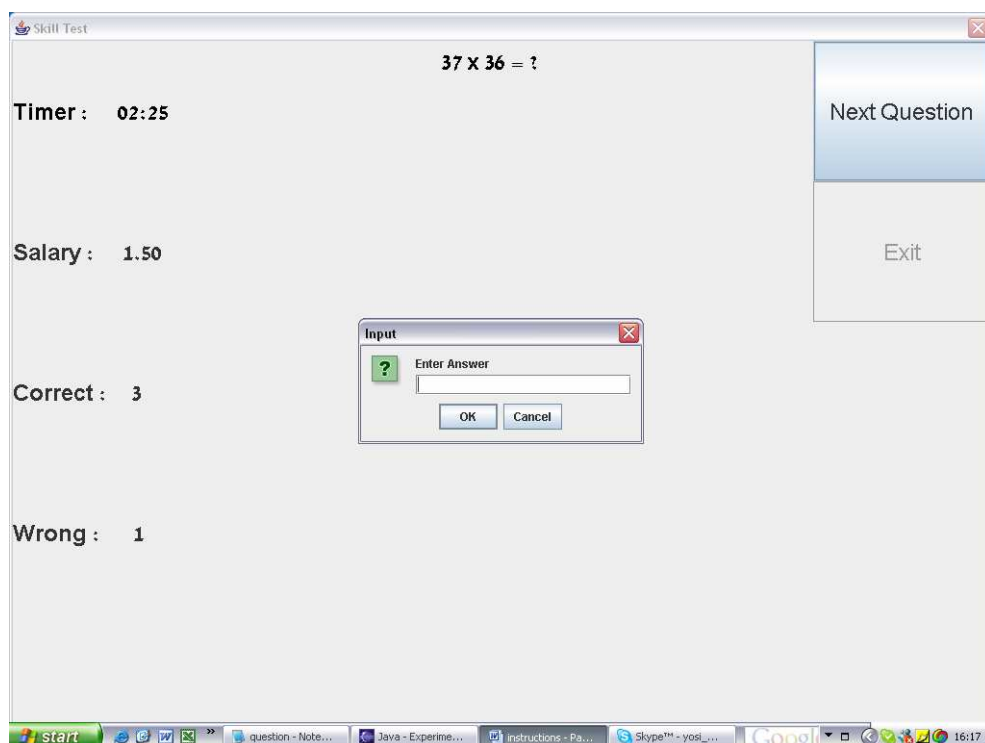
Skill Test

$37 \times 36 = ?$

Timer : 02:25

Next Question

Salary : 1.50

Exit

Input

?

Enter Answer

OK Cancel

Correct : 3

Wrong : 1

start

question - Note...

Java - Experime...

instructions - Pa...

Skype™ - yosi_...

Googl

16:17